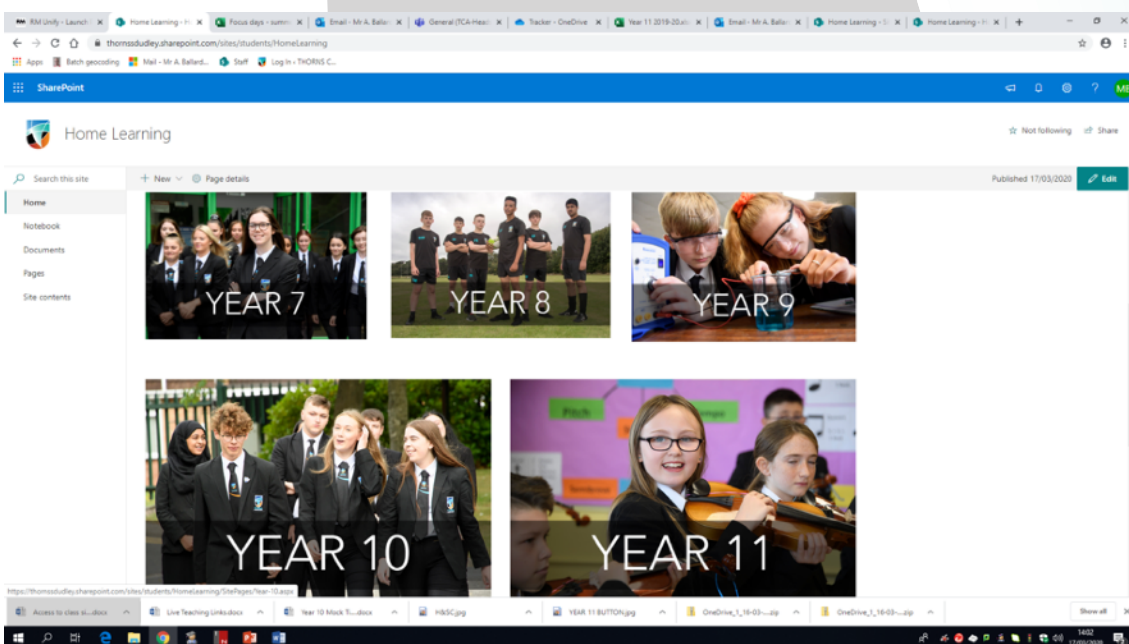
RM Unify - Launch | Home Learning - H | Focus days - summ | Email - Mr A. Ballar | General (TCA-Head | Tracker - OneDrive | Year 11 2019-20.xl | Email - Mr A. Balla | Home Learning - S | Home Learning - H | +

thornsdudley.sharepoint.com/sites/students/HomeLearning

Apps | Batch geocoding | Mail - Mr A. Ballard... | Staff | Log In - THORNS C...

SharePoint

MB

Home Learning

Not following | Share

Search this site

+ New | Page details

Published 17/03/2020 | Edit

Home
Notebook
Documents
Pages
Site contents

YEAR 7

YEAR 8

YEAR 9

YEAR 10

YEAR 11

Pitch

https://thornsdudley.sharepoint.com/sites/students/HomeLearning/SitePages/Year-10.aspx

Access to class st...docx | Live Teaching Links.docx | Year 10 Mock T....docx | H&SC.jpg | YEAR 11 BUTTON.jpg | OneDrive_1_16-03-....zip | OneDrive_1_16-03-....zip | Show all

14:02